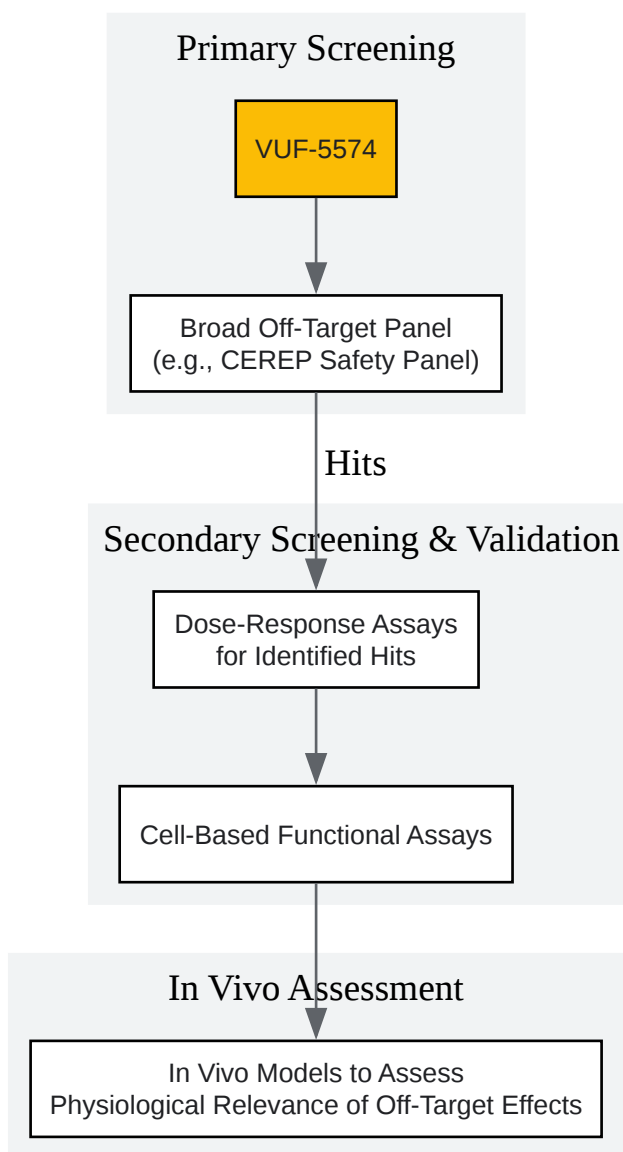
Primary Screening

VUF-5574

Broad Off-Target Panel
(e.g., CEREP Safety Panel)

Hits

Secondary Screening & Validation

Dose-Response Assays
for Identified Hits

Cell-Based Functional Assays

In Vivo Assessment

In Vivo Models to Assess
Physiological Relevance of Off-Target Effects